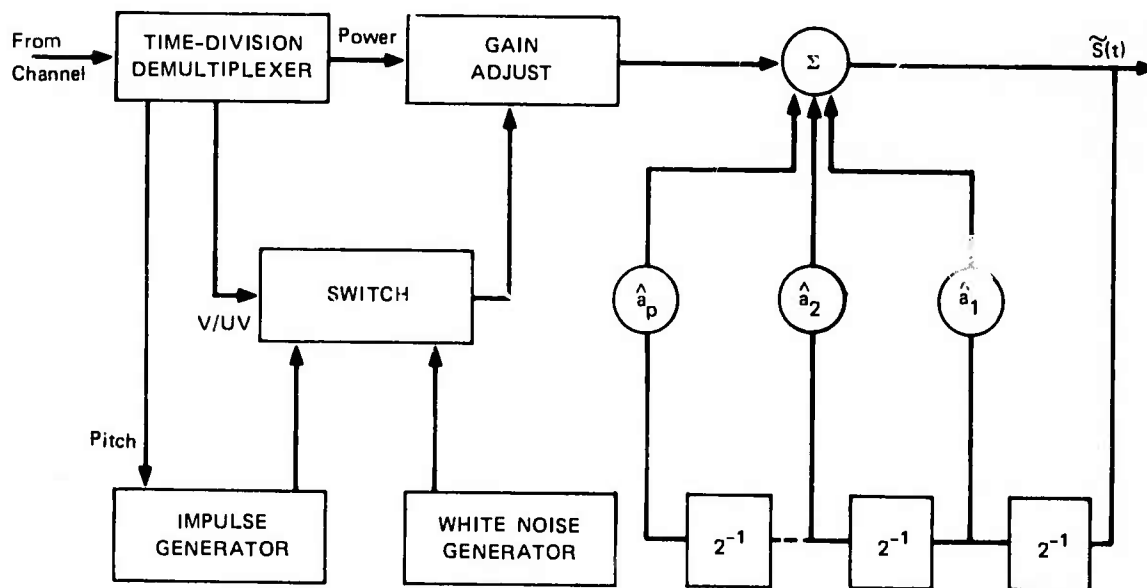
From Channel

TIME-DIVISION DEMULTIPLEXER

Power

GAIN ADJUST

$\Sigma$

$\widetilde{S}(t)$

SWITCH

V/UV

$\hat{a}_p$

$\hat{a}_2$

$\hat{a}_1$

Pitch

IMPULSE GENERATOR

WHITE NOISE GENERATOR

$2^{-1}$

$2^{-1}$

$2^{-1}$